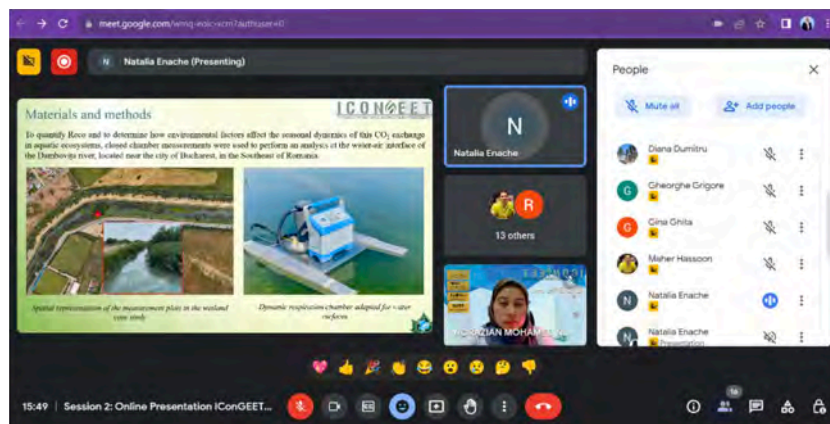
meet.google.com/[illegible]

N Natalia Enache (Presenting)

Materials and methods

ICONGEET

To quantify Reco and to determine how environmental factors affect the seasonal dynamics of this $CO_2$ exchange in aquatic ecosystems, closed chamber measurements were used to perform an analysis at the water-air interface of the Dambovita river, located near the city of Bucharest, in the Southeast of Romania.

Spatial representation of the measurement plots in the wetland case study

Dynamic respiration chamber adapted for water surfaces

N
Natalia Enache

R
13 others

NORAZIAN MOHAM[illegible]

People

Mute all

Add people

Diana Dumitru

Gheorghe Grigore

Gina Ghita

Maher Hassoon

Natalia Enache

Natalia Enache
Presentation

15:49 | Session 2: Online Presentation IConGEET...

16